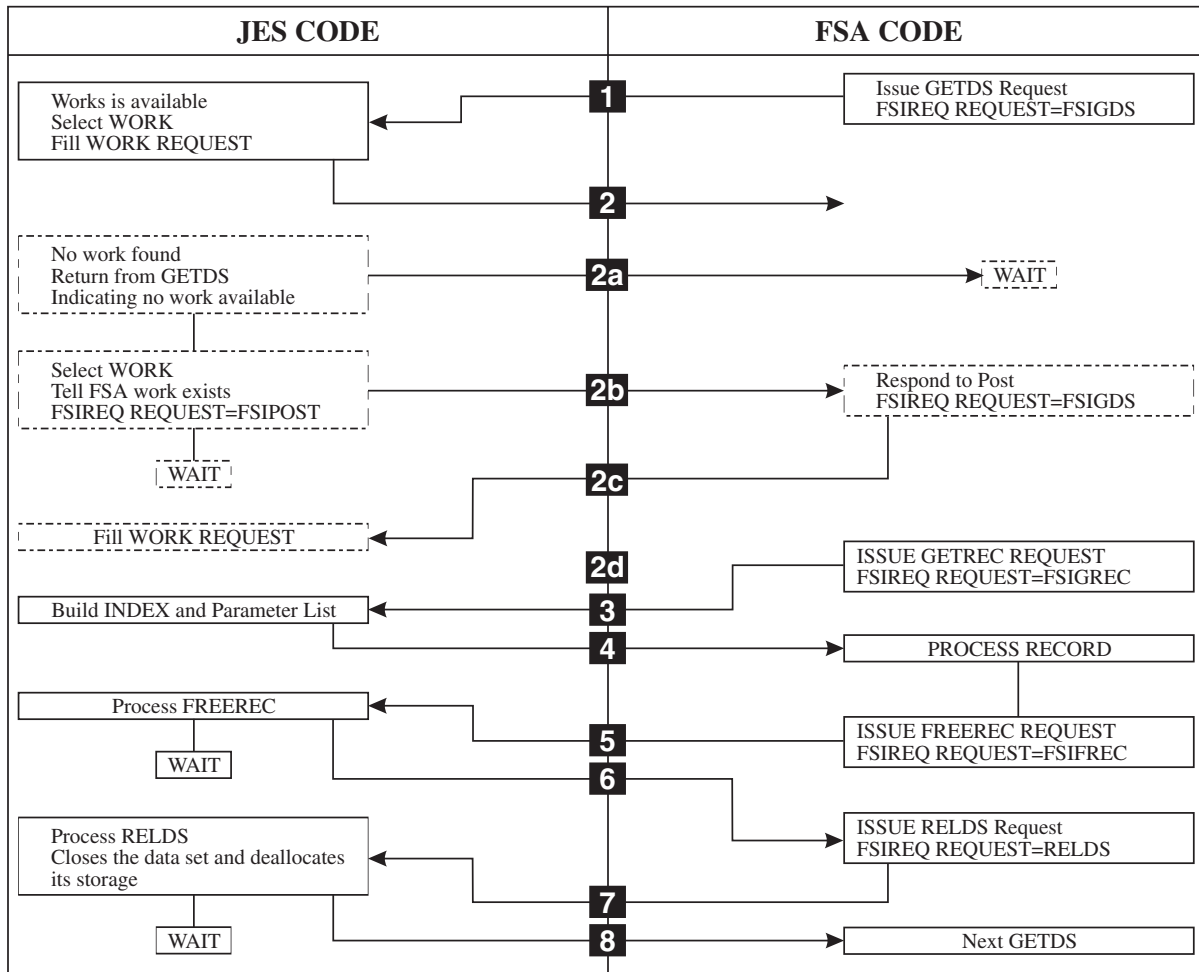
JES CODE

FSA CODE

1

Issue GETDS Request
FSIREQ REQUEST=FSIGDS

Works is available
Select WORK
Fill WORK REQUEST

2

No work found
Return from GETDS
Indicating no work available

2a

WAIT

Select WORK
Tell FSA work exists
FSIREQ REQUEST=FSIPOST

2b

Respond to Post
FSIREQ REQUEST=FSIGDS

WAIT

2c

Fill WORK REQUEST

2d

ISSUE GETREC REQUEST
FSIREQ REQUEST=FSIGREC

Build INDEX and Parameter List

3

4

PROCESS RECORD

Process FREEREC

ISSUE FREEREC REQUEST
FSIREQ REQUEST=FSIFREC

5

WAIT

6

Process RELDS
Closes the data set and deallocates its storage

ISSUE RELDS Request
FSIREQ REQUEST=RELDS

7

WAIT

8

Next GETDS